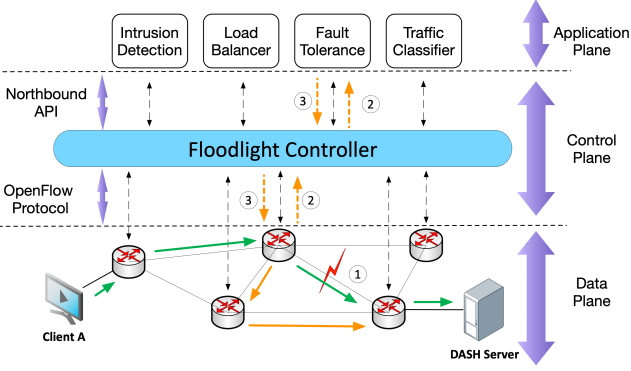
Intrusion Detection

Load Balancer

Fault Tolerance

Traffic Classifier

Application Plane

Northbound API

3

2

Floodlight Controller

Control Plane

OpenFlow Protocol

3

2

1

Data Plane

Client A

DASH Server